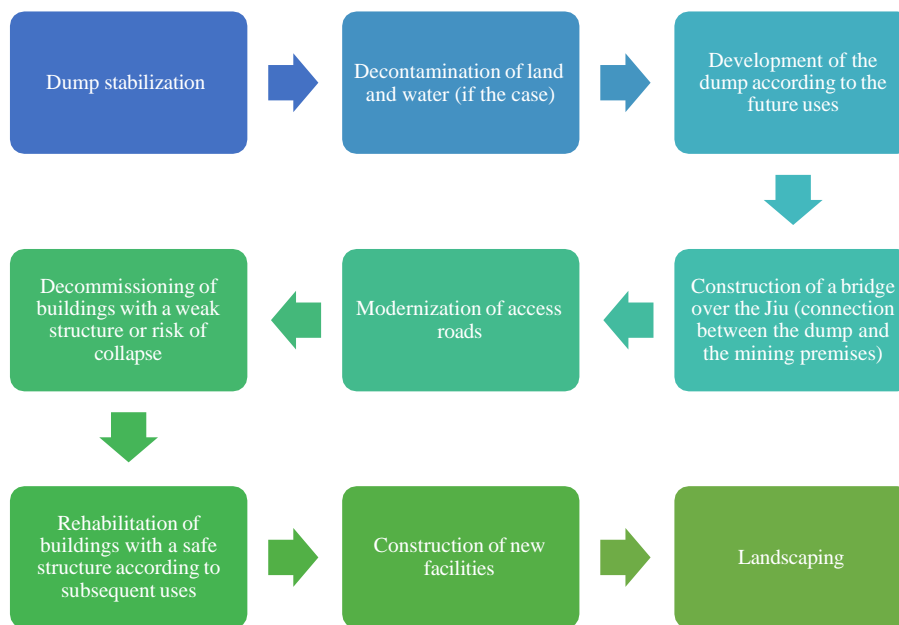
Dump stabilization

Decontamination of land and water (if the case)

Development of the dump according to the future uses

Construction of a bridge over the Jiu (connection between the dump and the mining premises)

Modernization of access roads

Decommissioning of buildings with a weak structure or risk of collapse

Rehabilitation of buildings with a safe structure according to subsequent uses

Construction of new facilities

Landscaping